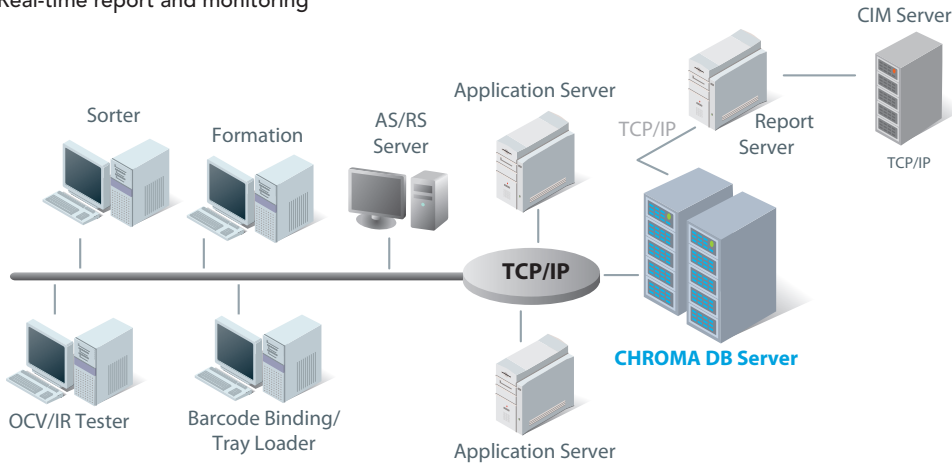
Real-time report and monitoring

CIM Server

Application Server

TCP/IP

Report Server

TCP/IP

Sorter

Formation

AS/RS Server

TCP/IP

CHROMA DB Server

OCV/IR Tester

Barcode Binding/ Tray Loader

Application Server